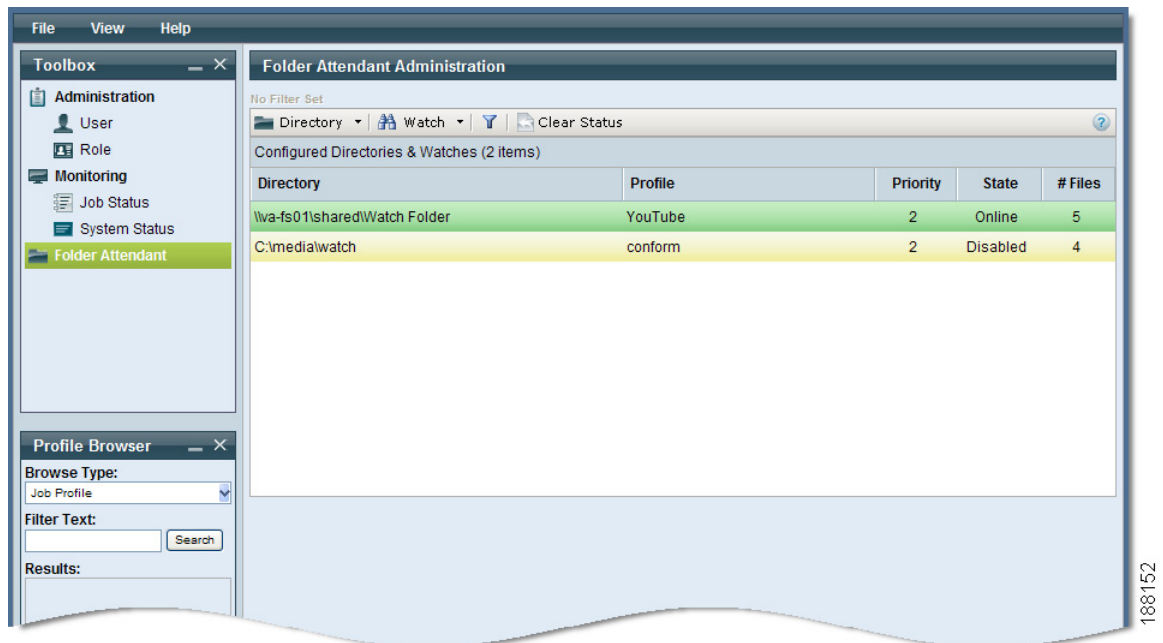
File View Help

Toolbox

Administration

User

Role

Monitoring

Job Status

System Status

Folder Attendant

Profile Browser

Browse Type:

Job Profile

Filter Text:

Search

Results:

Folder Attendant Administration

No Filter Set

Directory Watch Clear Status

Configured Directories & Watches (2 items)

| Directory | Profile | Priority | State | # Files |
|---|---|---|---|---|
| \\va-fs01\shared\Watch Folder | YouTube | 2 | Online | 5 |
| C:\media\watch | conform | 2 | Disabled | 4 |

188152